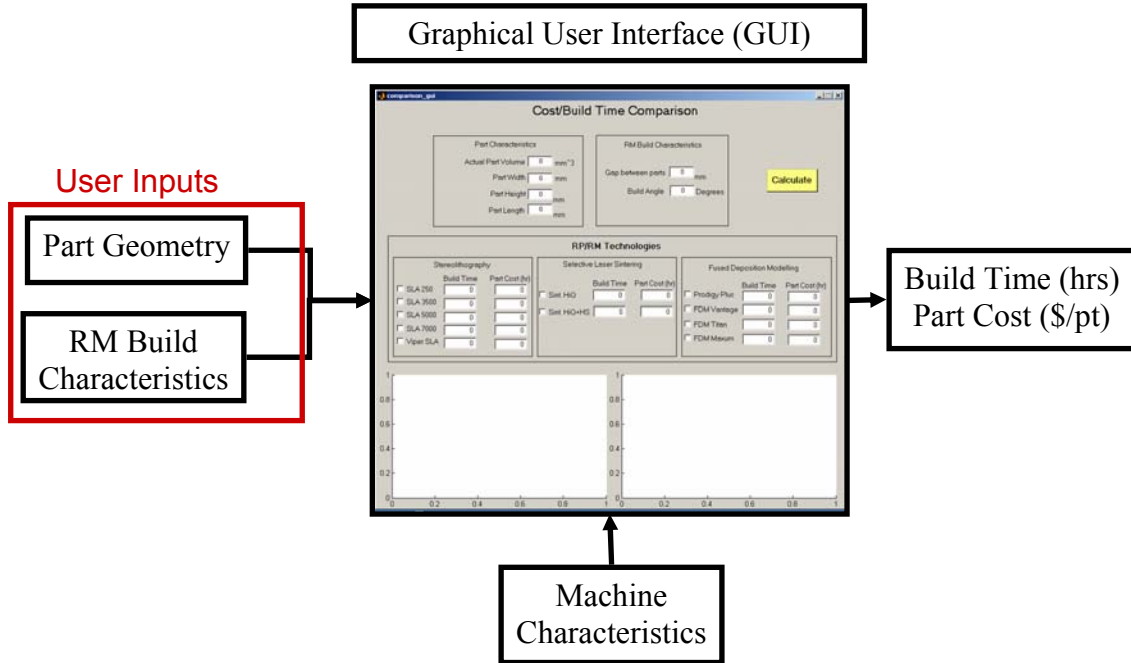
Graphical User Interface (GUI)

User Inputs

Part Geometry

RM Build Characteristics

comparison_gui

Cost/Build Time Comparison

Part Characteristics

Actual Part Volume 0 mm^3

Part Width 0 mm

Part Height 0 mm

Part Length 0 mm

RM Build Characteristics

Gap between parts 0 mm

Build Angle 0 Degrees

Calculate

RP/RM Technologies

Stereolithography

| | Build Time | Part Cost (hr) |
|---|---|---|
| SLA 250 | 0 | 0 |
| SLA 3500 | 0 | 0 |
| SLA 5000 | 0 | 0 |
| SLA 7000 | 0 | 0 |
| Viper SLA | 0 | 0 |

Selective Laser Sintering

| | Build Time | Part Cost (hr) |
|---|---|---|
| Sint. HiQ | 0 | 0 |
| Sint. HiQ+HS | 0 | 0 |

Fused Deposition Modelling

| | Build Time | Part Cost (hr) |
|---|---|---|
| Prodigy Plus | 0 | 0 |
| FDM Vantage | 0 | 0 |
| FDM Titan | 0 | 0 |
| FDM Maxum | 0 | 0 |

1
0.8
0.6
0.4
0.2
0
0 0.2 0.4 0.6 0.8 1

1
0.8
0.6
0.4
0.2
0
0 0.2 0.4 0.6 0.8 1

Build Time (hrs)
Part Cost ($/pt)

Machine Characteristics